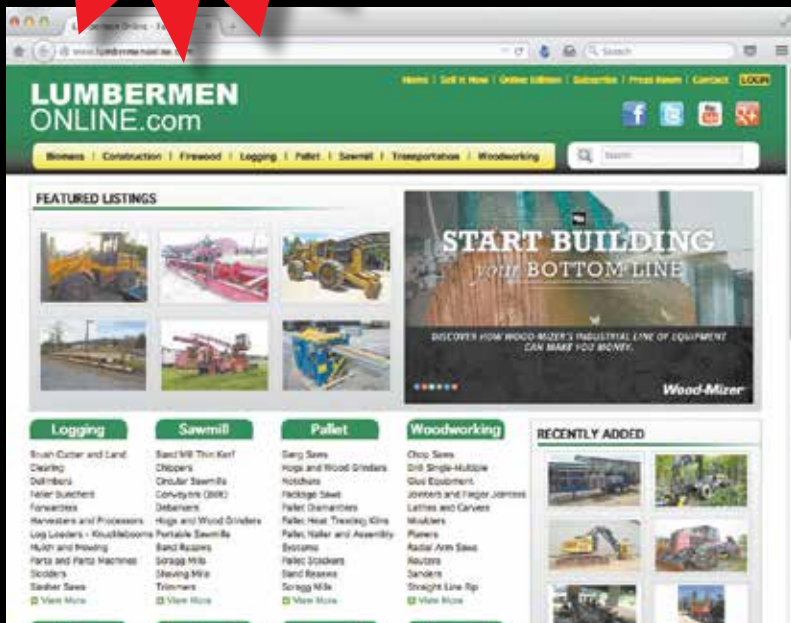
Lumbermen Online - Sa

www.lumbermenonline.com

Search

Home | Sell It Now | Online Edition | Subscribe | Press Room | Contact | LOGIN

LUMBERMEN ONLINE.com

Biomass | Construction | Firewood | Logging | Pallet | Sawmill | Transportation | Woodworking

Search

FEATURED LISTINGS

START BUILDING your BOTTOM LINE

DISCOVER HOW WOOD-MIZER'S INDUSTRIAL LINE OF EQUIPMENT CAN MAKE YOU MONEY.

Wood-Mizer

Logging
Brush Cutter and Land Clearing
Delimbers
Feller Bunchers
Forwarders
Harvesters and Processors
Log Loaders - Knuckleboom
Mulch and Mowing
Parts and Parts Machines
Skidders
Slasher Saws
View More

Sawmill
Band Mill Thin Kerf
Chippers
Circular Sawmills
Conveyors (BRK)
Debarkers
Hogs and Wood Grinders
Portable Sawmills
Band Resaws
Scragg Mills
Shaving Mills
Trimmers
View More

Pallet
Gang Saws
Hogs and Wood Grinders
Notchers
Package Saws
Pallet Dismantlers
Pallet Heat Treating Kilns
Pallet Nailer and Assembly
Bandsaws
Pallet Stackers
Band Resaws
Scragg Mills
View More

Woodworking
Chop Saws
Drill Single-Multiple
Glue Equipment
Jointers and Finger Jointers
Lathes and Carvers
Moulders
Planers
Radial Arm Saws
Routers
Sanders
Straight Line Rip
View More

RECENTLY ADDED